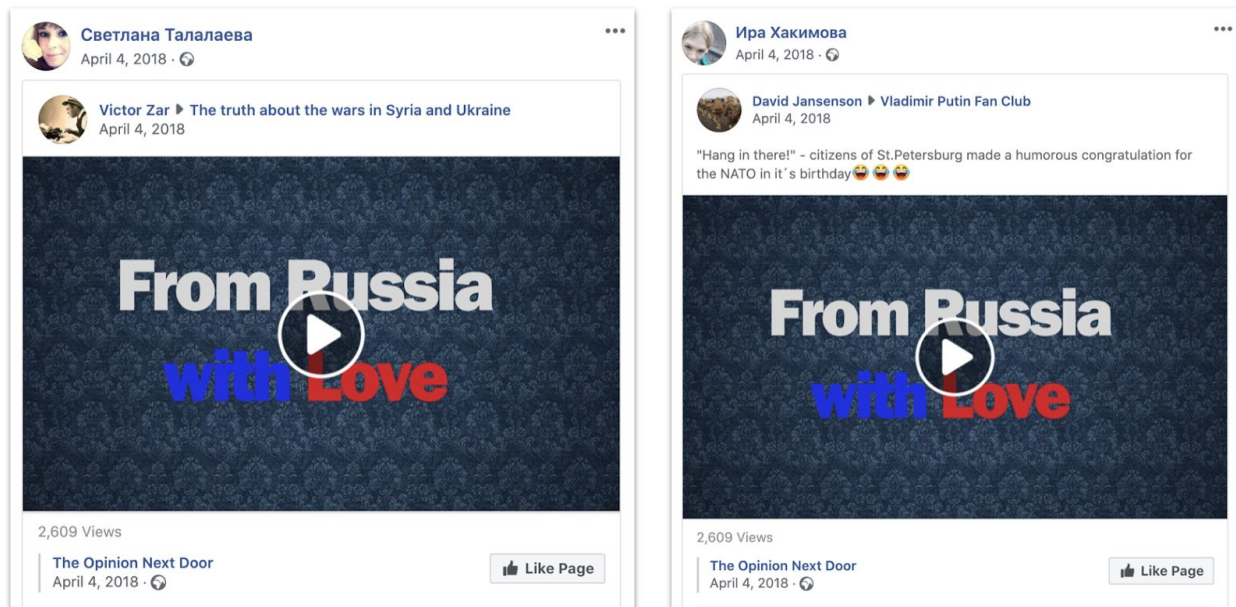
Светлана Талалаева
April 4, 2018 ·

Victor Zar ▸ The truth about the wars in Syria and Ukraine
April 4, 2018

From Russia with Love

2,609 Views

The Opinion Next Door
April 4, 2018 ·

Like Page

Ира Хакимова
April 4, 2018 ·

David Jansenson ▸ Vladimir Putin Fan Club
April 4, 2018

"Hang in there!" - citizens of St.Petersburg made a humorous congratulation for the NATO in it´s birthday😂😂😂

From Russia with Love

2,609 Views

The Opinion Next Door
April 4, 2018 ·

Like Page